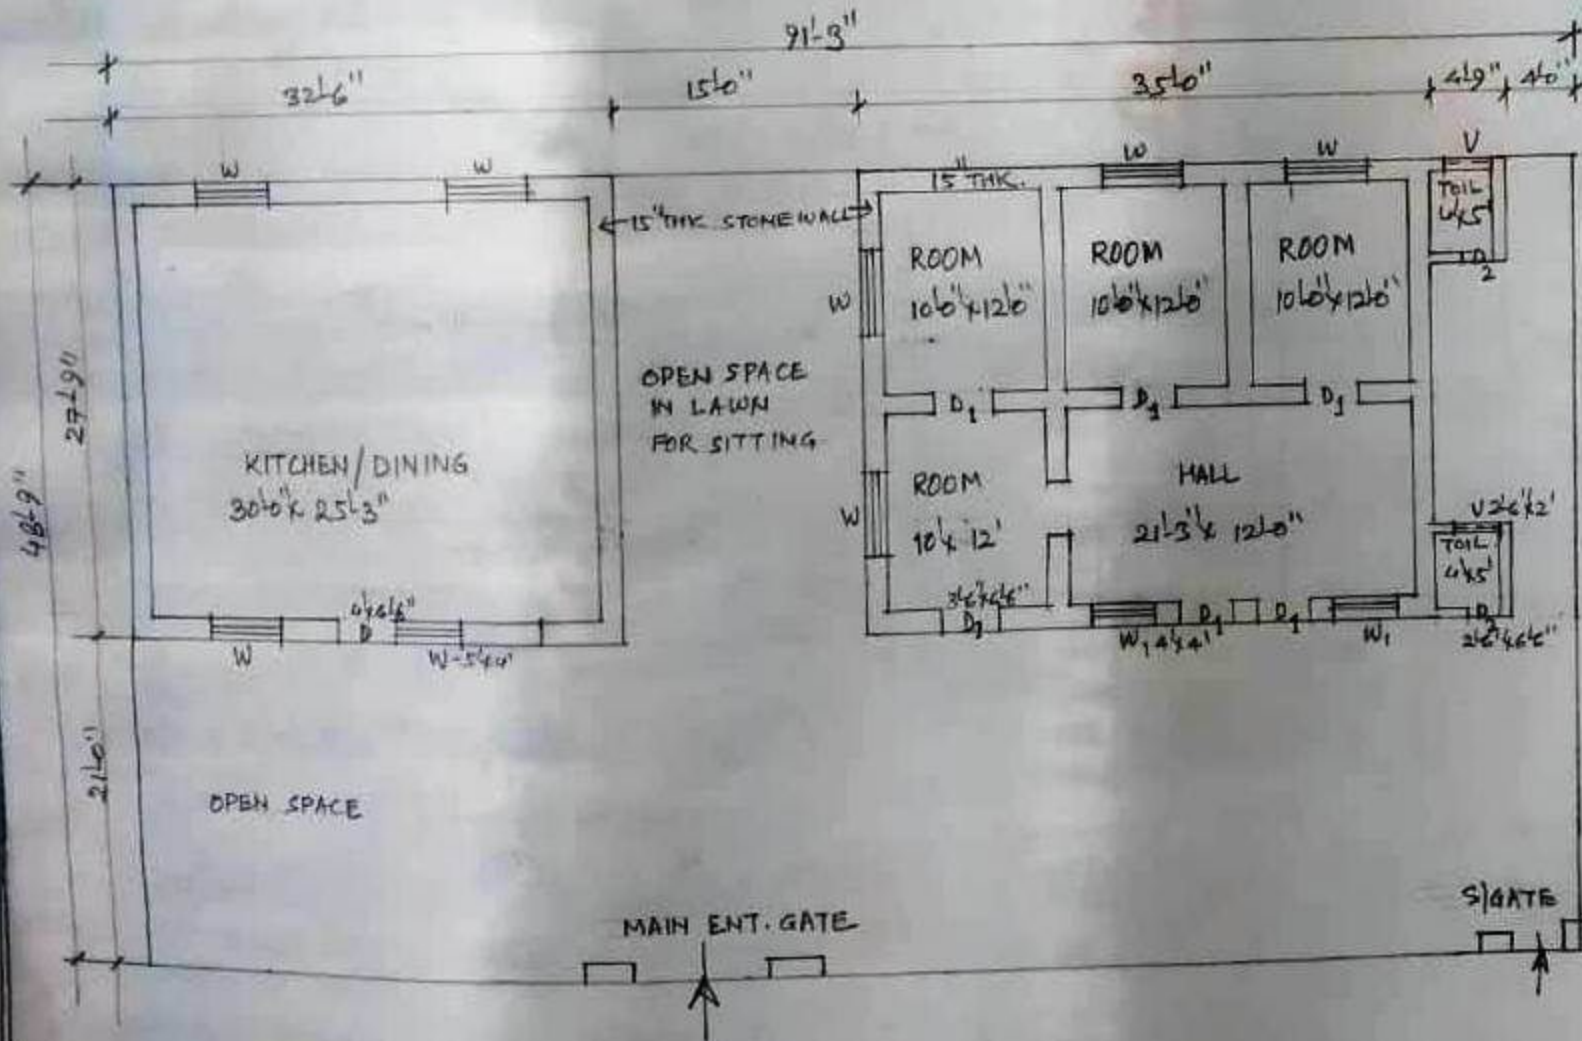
91'-3"

32'-6"

15'-0"

35'-0"

4'-9"

4'-0"

W

W

15" THK.

W

W

V

TOIL 4'x5'

D2

ROOM 10'-0"x12'-0"

ROOM 10'-0"x12'-0"

ROOM 10'-0"x12'-0"

15" THK. STONE WALL

W

OPEN SPACE IN LAWN FOR SITTING

D1

D1

D1

27'-9"

48'-9"

KITCHEN/DINING 30'-0"x 25'-3"

ROOM 10'x 12'

HALL 21'-3"x 12'-0"

W

V 2'-6"x2'

TOIL 4'x5'

4'x6'6"

D

W

W-5'x4'

3'x6'-6"

D1

W1 4'x4'

D1

D1

W1

D2

2'-6"x6'-6"

21'-0"

OPEN SPACE

MAIN ENT. GATE

S/GATE